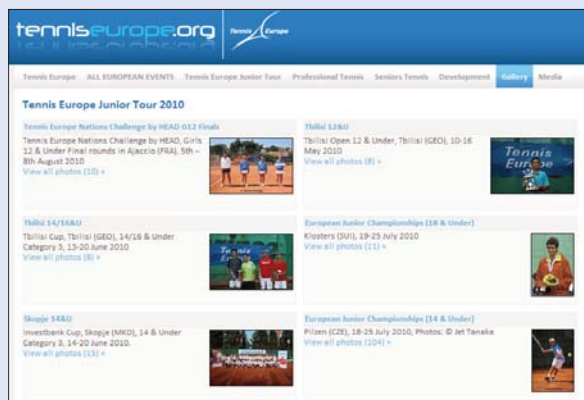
tenniseurope.org

Tennis Europe

Tennis Europe ALL EUROPEAN EVENTS Tennis Europe Junior Tour Professional Tennis Seniors Tennis Development Gallery Media

Tennis Europe Junior Tour 2010

Tennis Europe Nations Challenge by HEAD G12 Finals

Tennis Europe Nations Challenge by HEAD, Girls 12 & Under Final rounds in Ajaccio (FRA), 5th – 8th August 2010

View all photos (10) »

Tbilisi 12&U

Tbilisi Open 12 & Under, Tbilisi (GEO), 10-16 May 2010

View all photos (8) »

Tbilisi 14/16&U

Tbilisi Cup, Tbilisi (GEO), 14/16 & Under Category 3, 15-20 June 2010

View all photos (8) »

European Junior Championships (18 & Under)

Klosters (SUI), 19-25 July 2010

View all photos (11) »

Skopje 14&U

Investbank Cup, Skopje (MKD), 14 & Under Category 3, 14-20 June 2010.

View all photos (13) »

European Junior Championships (14 & Under)

Pilzen (CZE), 18-25 July 2010, Photos: © Jet Tanaka

View all photos (104) »